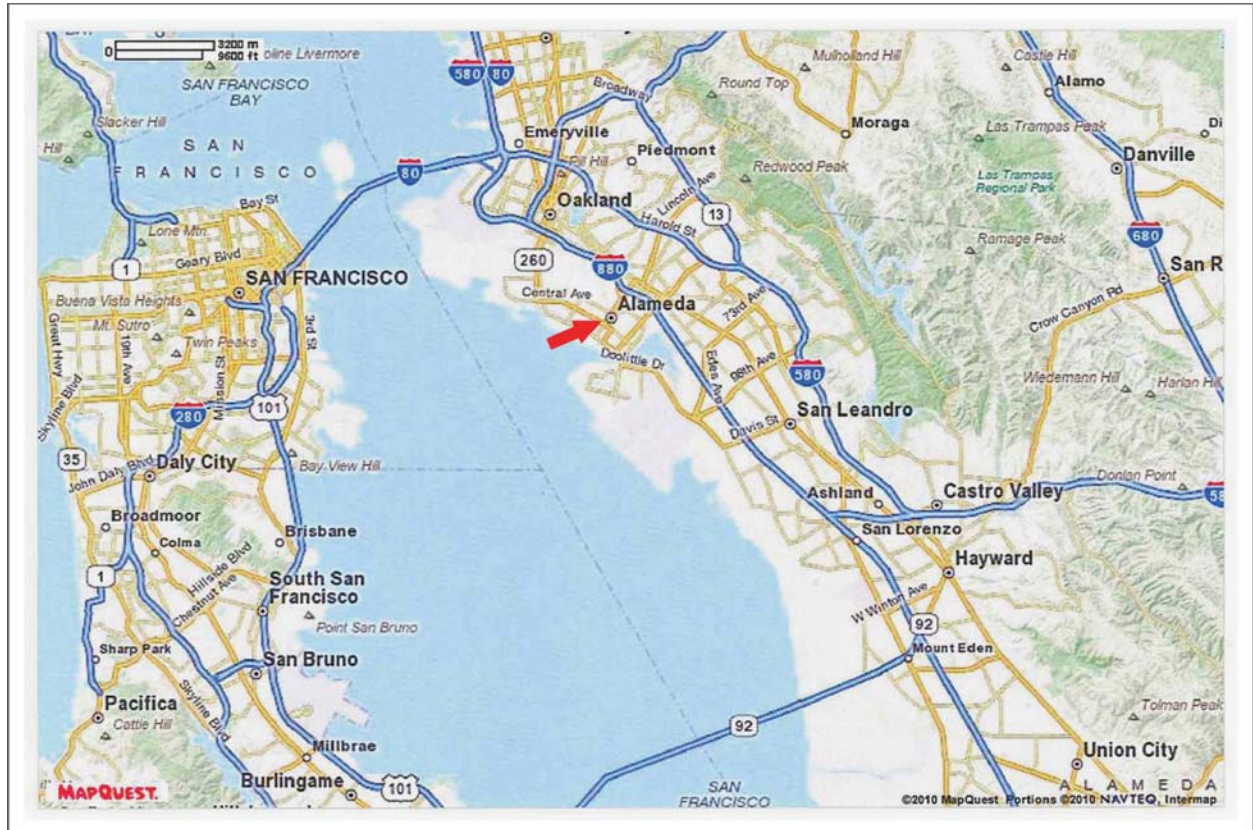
0 3200 m 9600 ft
oline Livermore
SAN FRANCISCO BAY
580 80
Broadway
Round Top
Mulholland Hill
Castle Hill
Alamo
Slacker Hill
Hill
SAN FRANCISCO
Emeryville
Pill Hill
Piedmont
Moraga
Las Trampas Peak
Di
Danville
80
Lincoln Ave
Redwood Peak
Las Trampas Regional Park
Oakland
Harold St
13
Bay St
Lone Mtn
Geary Blvd
1
SAN FRANCISCO
260
880
Ramage Peak
680
San R
Buena Vista Heights
Mt. Sutro
Great Hwy
10th Ave
Twin Peaks
3rd St
Central Ave
Alameda
73rd Ave
Crow Canyon Rd
Doolittle Dr
Edes Ave
98th Ave
580
Wiedemann Hill
Harlan Hi
Skyline Blvd
Mission St
280
101
San Leandro
Davis St
35
John Daly Blvd
Daly City
Bay View Hill
Donlan Point
Ashland
Castro Valley
58
Broadmoor
Brisbane
San Lorenzo
Hayward
Colma
Hillside Blvd
Chestnut Ave
1
South San Francisco
Point San Bruno
W Winton Ave
92
Sharp Park
San Bruno
Mount Eden
Pacifica
Cattle Hill
Skyline Blvd
92
Tolman Peak
Millbrae
Union City
MAPQUEST.
Burlingame
101
SAN FRANCISCO
ALAMEDA
©2010 MapQuest Portions ©2010 NAVTEQ, Intermap